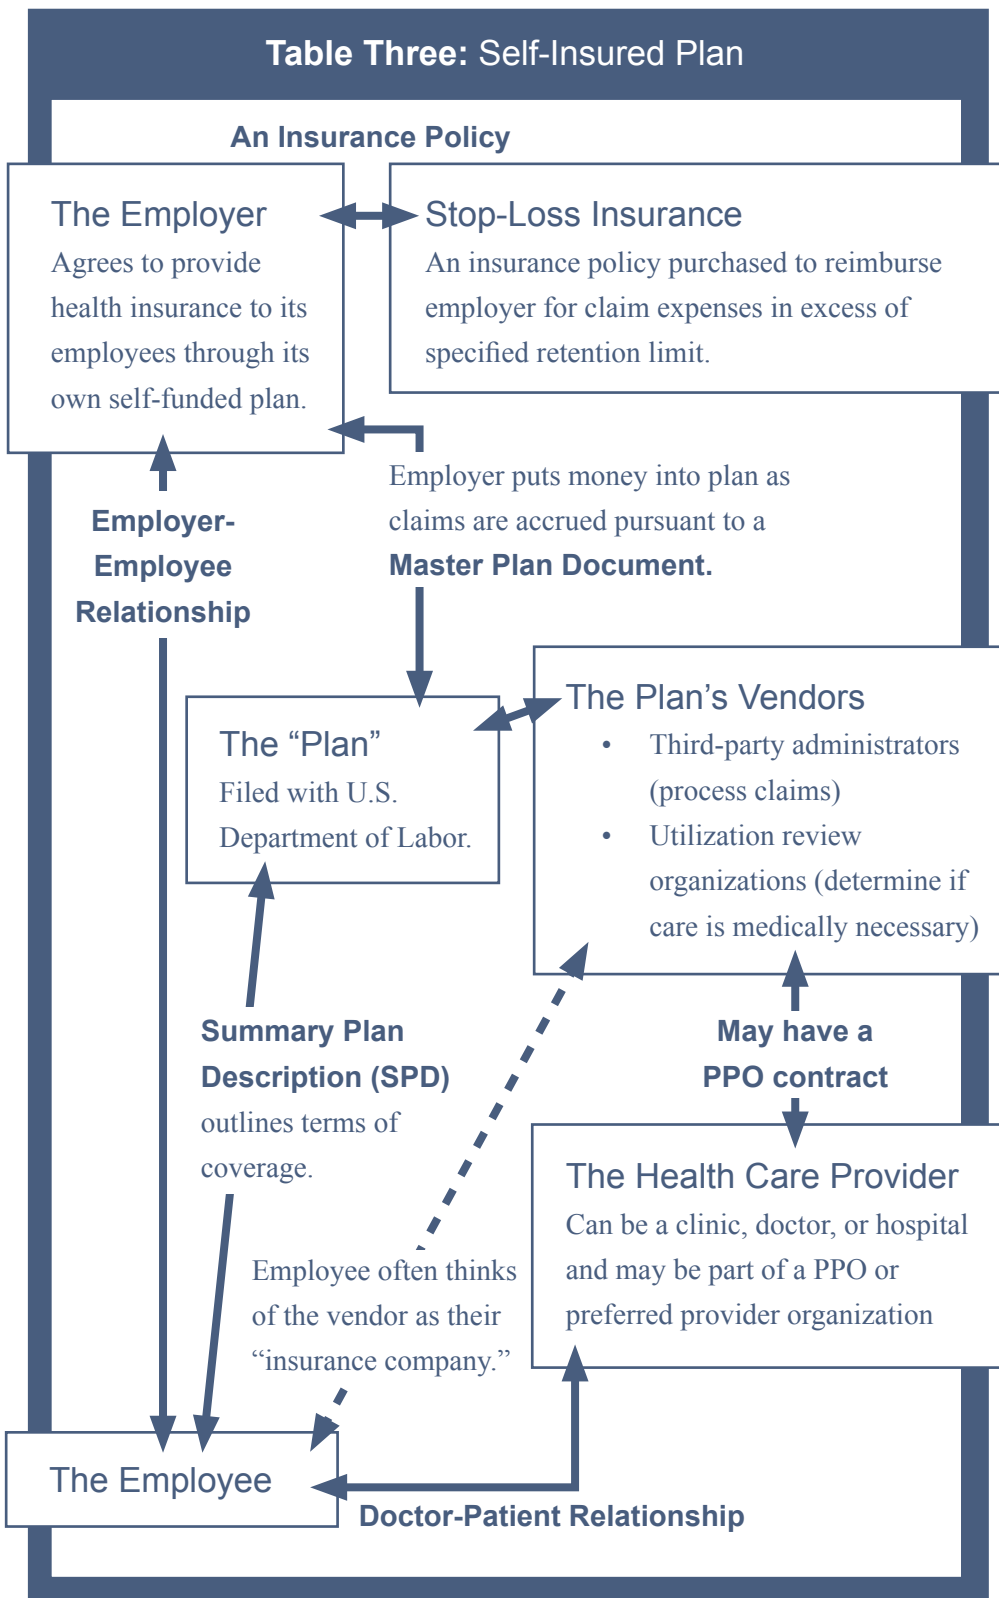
**Table Three:** Self-Insured Plan

An Insurance Policy

The Employer
Agrees to provide health insurance to its employees through its own self-funded plan.

Stop-Loss Insurance
An insurance policy purchased to reimburse employer for claim expenses in excess of specified retention limit.

Employer puts money into plan as claims are accrued pursuant to a **Master Plan Document.**

Employer-Employee Relationship

The "Plan"
Filed with U.S. Department of Labor.

The Plan's Vendors
- Third-party administrators (process claims)
- Utilization review organizations (determine if care is medically necessary)

Summary Plan Description (SPD) outlines terms of coverage.

May have a PPO contract

The Health Care Provider
Can be a clinic, doctor, or hospital and may be part of a PPO or preferred provider organization

Employee often thinks of the vendor as their "insurance company."

The Employee

Doctor-Patient Relationship